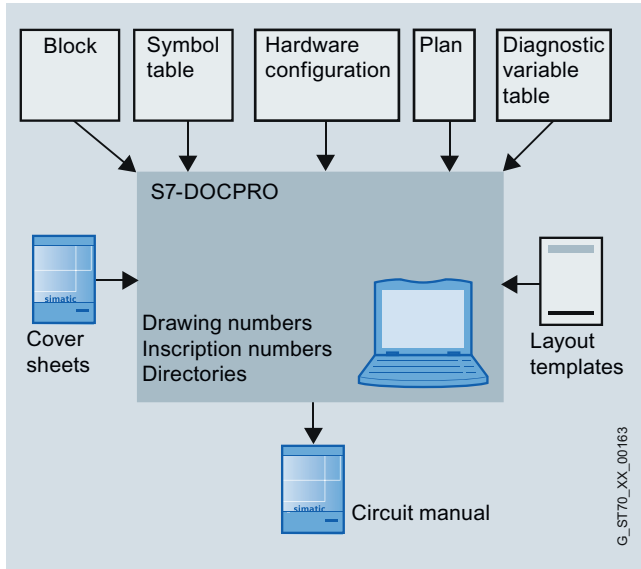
Block

Symbol table

Hardware configuration

Plan

Diagnostic variable table

S7-DOCPRO

simatic

Cover sheets

Drawing numbers
Inscription numbers
Directories

Layout templates

simatic

Circuit manual

G_ST70_XX_00163